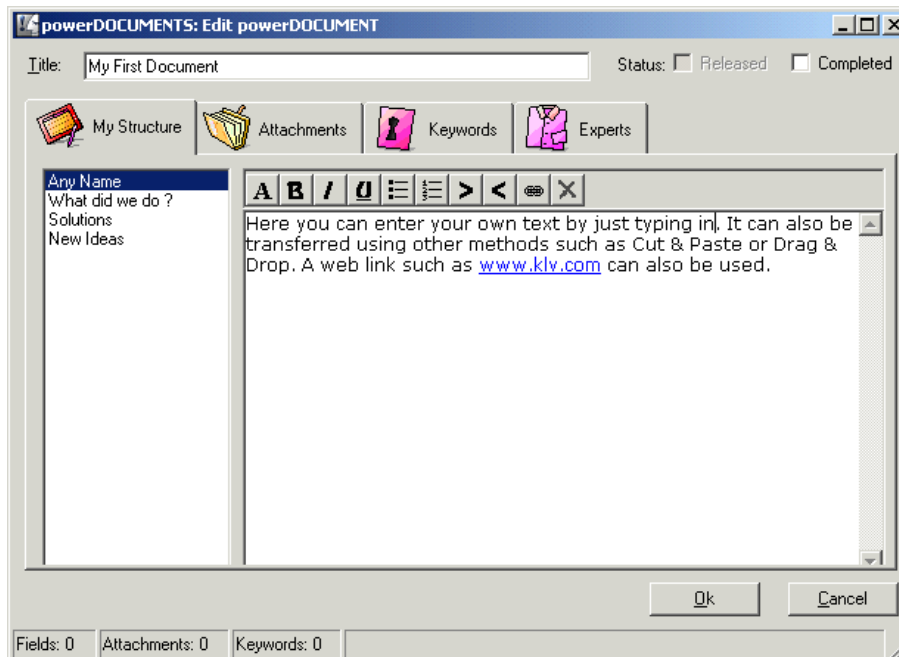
powerDOCUMENTS: Edit powerDOCUMENT

Title: My First Document

Status: Released Completed

My Structure Attachments Keywords Experts

Any Name
What did we do ?
Solutions
New Ideas

A B I U > <

Here you can enter your own text by just typing in. It can also be transferred using other methods such as Cut & Paste or Drag & Drop. A web link such as www.klv.com can also be used.

Ok Cancel

Fields: 0 Attachments: 0 Keywords: 0